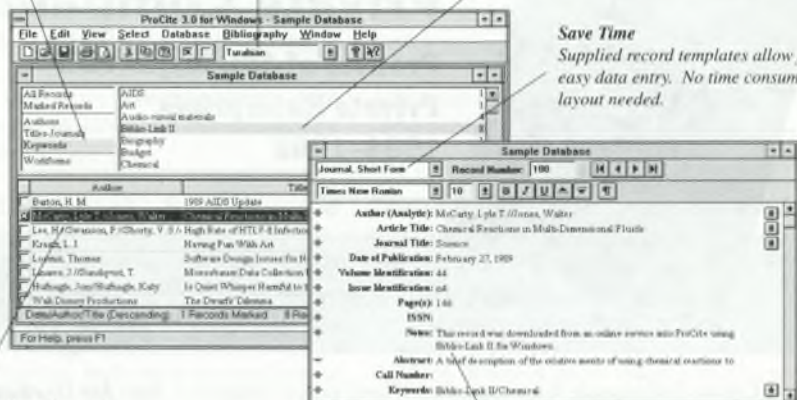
ProCite 3.0 for Windows - Sample Database

File Edit View Select Database Bibliography Window Help

Turabian

Sample Database

All Records
Marked Records
Authors
Titles-Journals
Keywords
Workforms

AIDS
Art
Audio-visual materials
Biblio-Link II
Biography
Budget
Chemical

| Author | Title |
|---|---|
| Burton, H. M. | 1989 AIDS Update |
| McCarty, Lyle T./Jones, Walter | Chemical Reactions in Multi- |
| Lee, H./Swanson, F./Chorty, V. S./ | High Rate of HTLV-I Infectio |
| Krauss, L. I. | Having Fun With Art |
| Lyons, Thomas | Software Design Issues for |
| Linares, J./Slaughter, T. | Microbeam Data Collection |
| Hufnagle, Jon/Hufnagle, Katy | Is Quiet Whisper Harmful to |
| Walt Disney Productions | The Dwarfs' Dilemma |

Date/Author/Title (Descending) 1 Records Marked 8 Re

For Help, press F1

Save Time

Supplied record templates allow easy data entry. No time consum layout needed.

Sample Database

Journal, Short Form Record Number: 100

Times New Roman 10 B I U ¶

Author (Analytic): McCarty, Lyle T./Jones, Walter
Article Title: Chemical Reactions in Multi-Dimensional Fluids
Journal Title: Science
Date of Publication: February 27, 1989
Volume Identification: 44
Issue Identification: n4
Page(s): 1-66
ISSN:
Notes: This record was downloaded from an online service into ProCite using Biblio-Link II for Windows.
Abstract: A brief description of the relative merits of using chemical reactions to
Call Number:
Keywords: Biblio-Link II/Chemical